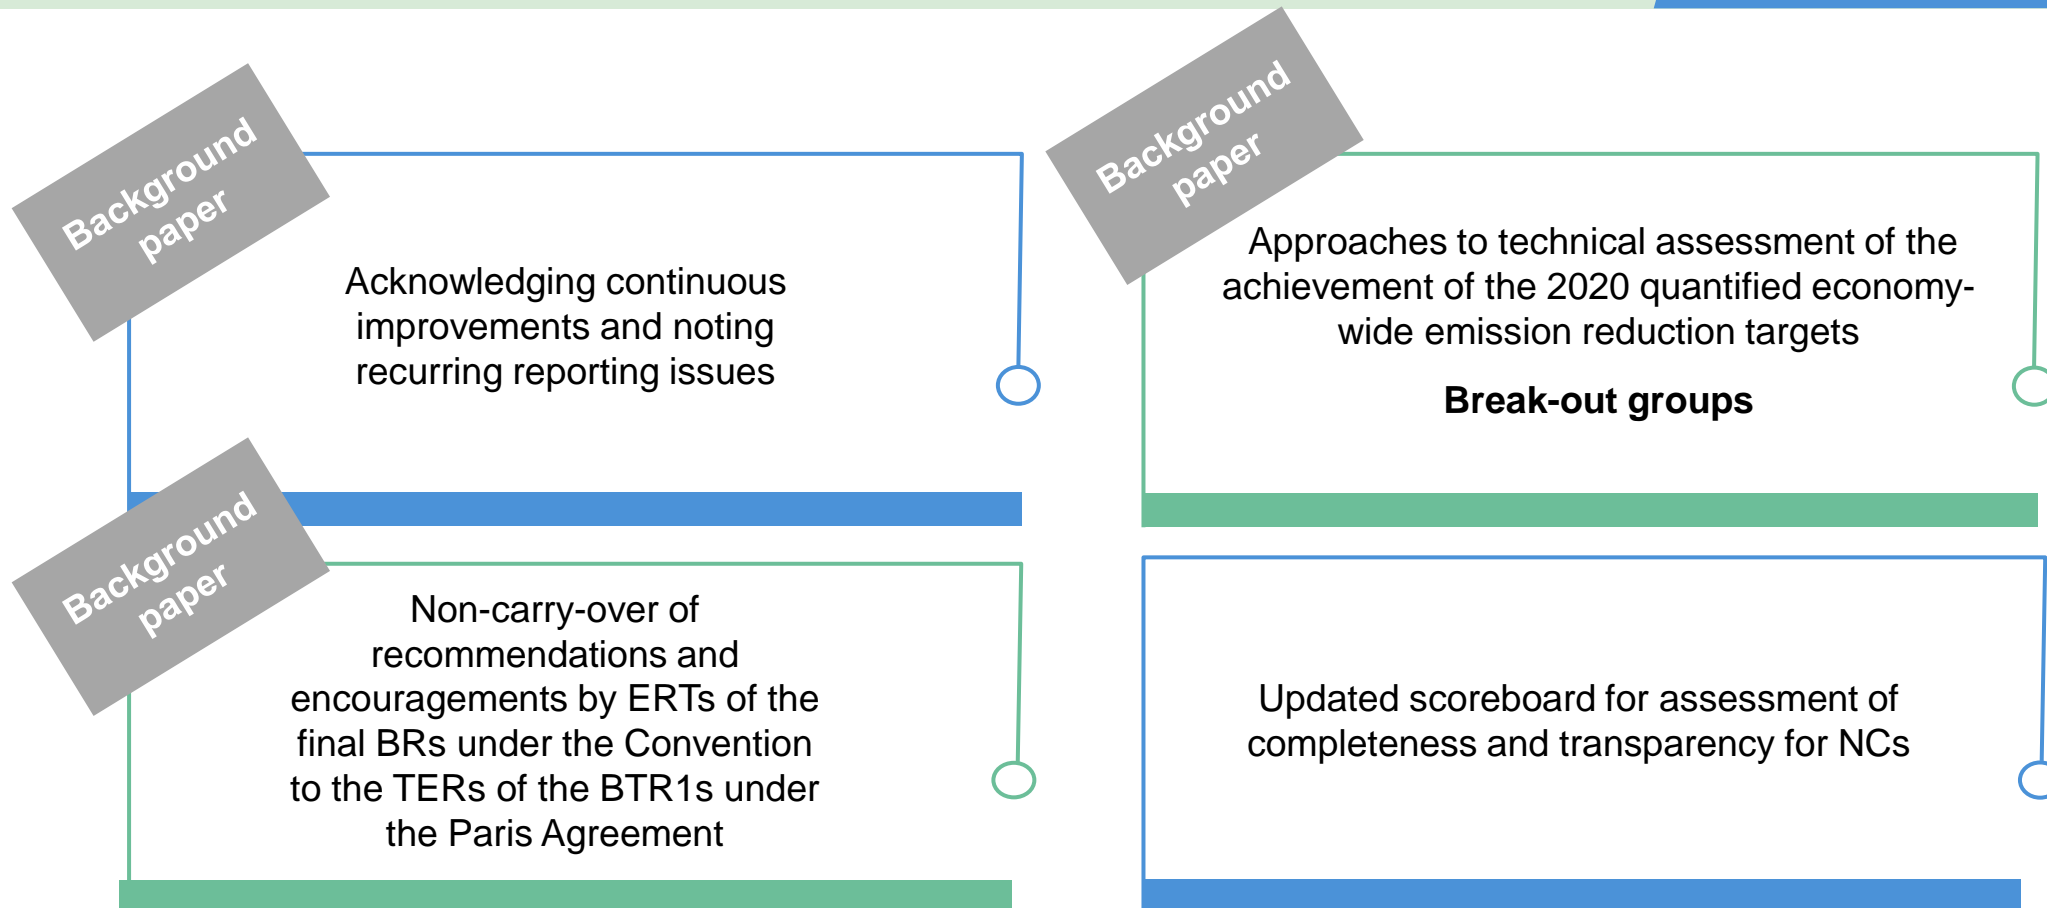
Background paper

Acknowledging continuous improvements and noting recurring reporting issues

Background paper

Approaches to technical assessment of the achievement of the 2020 quantified economy-wide emission reduction targets

**Break-out groups**

Background paper

Non-carry-over of recommendations and encouragements by ERTs of the final BRs under the Convention to the TERs of the BTR1s under the Paris Agreement

Updated scoreboard for assessment of completeness and transparency for NCs